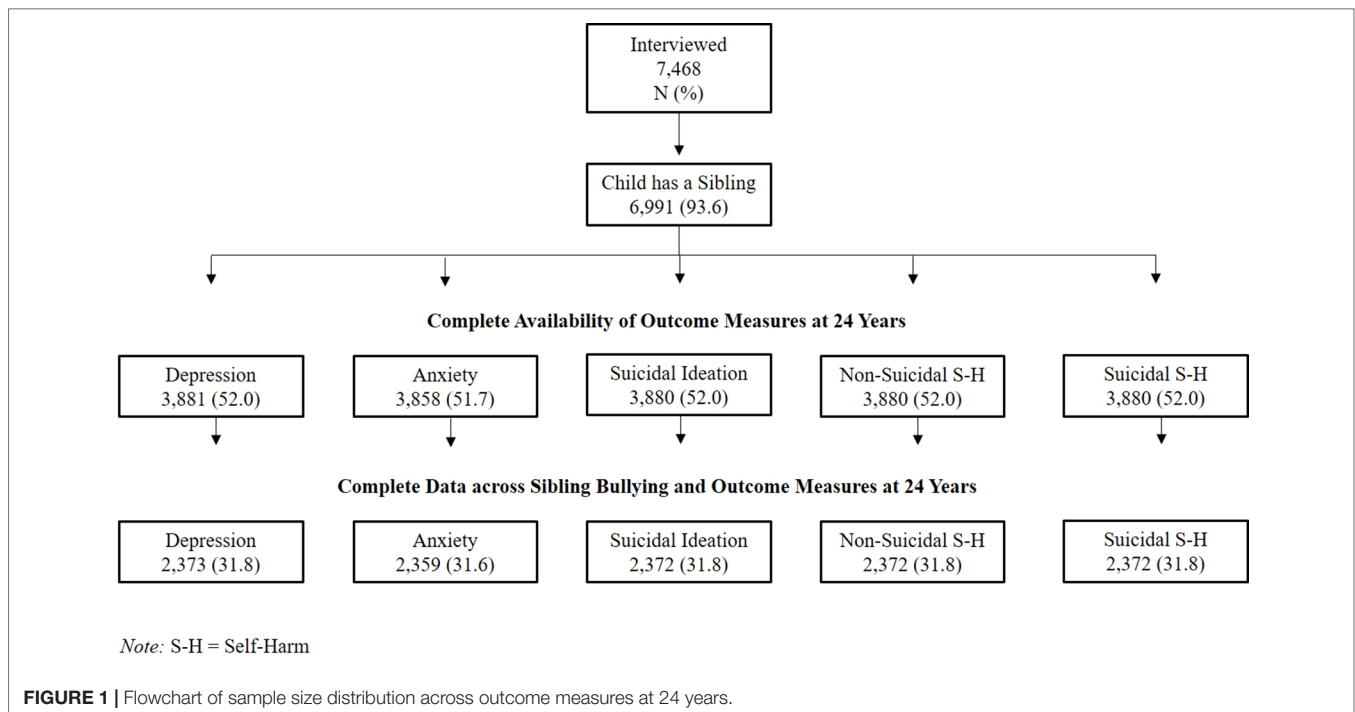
Interviewed
7,468
N (%)

Child has a Sibling
6,991 (93.6)

Complete Availability of Outcome Measures at 24 Years

Depression
3,881 (52.0)

Anxiety
3,858 (51.7)

Suicidal Ideation
3,880 (52.0)

Non-Suicidal S-H
3,880 (52.0)

Suicidal S-H
3,880 (52.0)

Complete Data across Sibling Bullying and Outcome Measures at 24 Years

Depression
2,373 (31.8)

Anxiety
2,359 (31.6)

Suicidal Ideation
2,372 (31.8)

Non-Suicidal S-H
2,372 (31.8)

Suicidal S-H
2,372 (31.8)

Note: S-H = Self-Harm

FIGURE 1 | Flowchart of sample size distribution across outcome measures at 24 years.